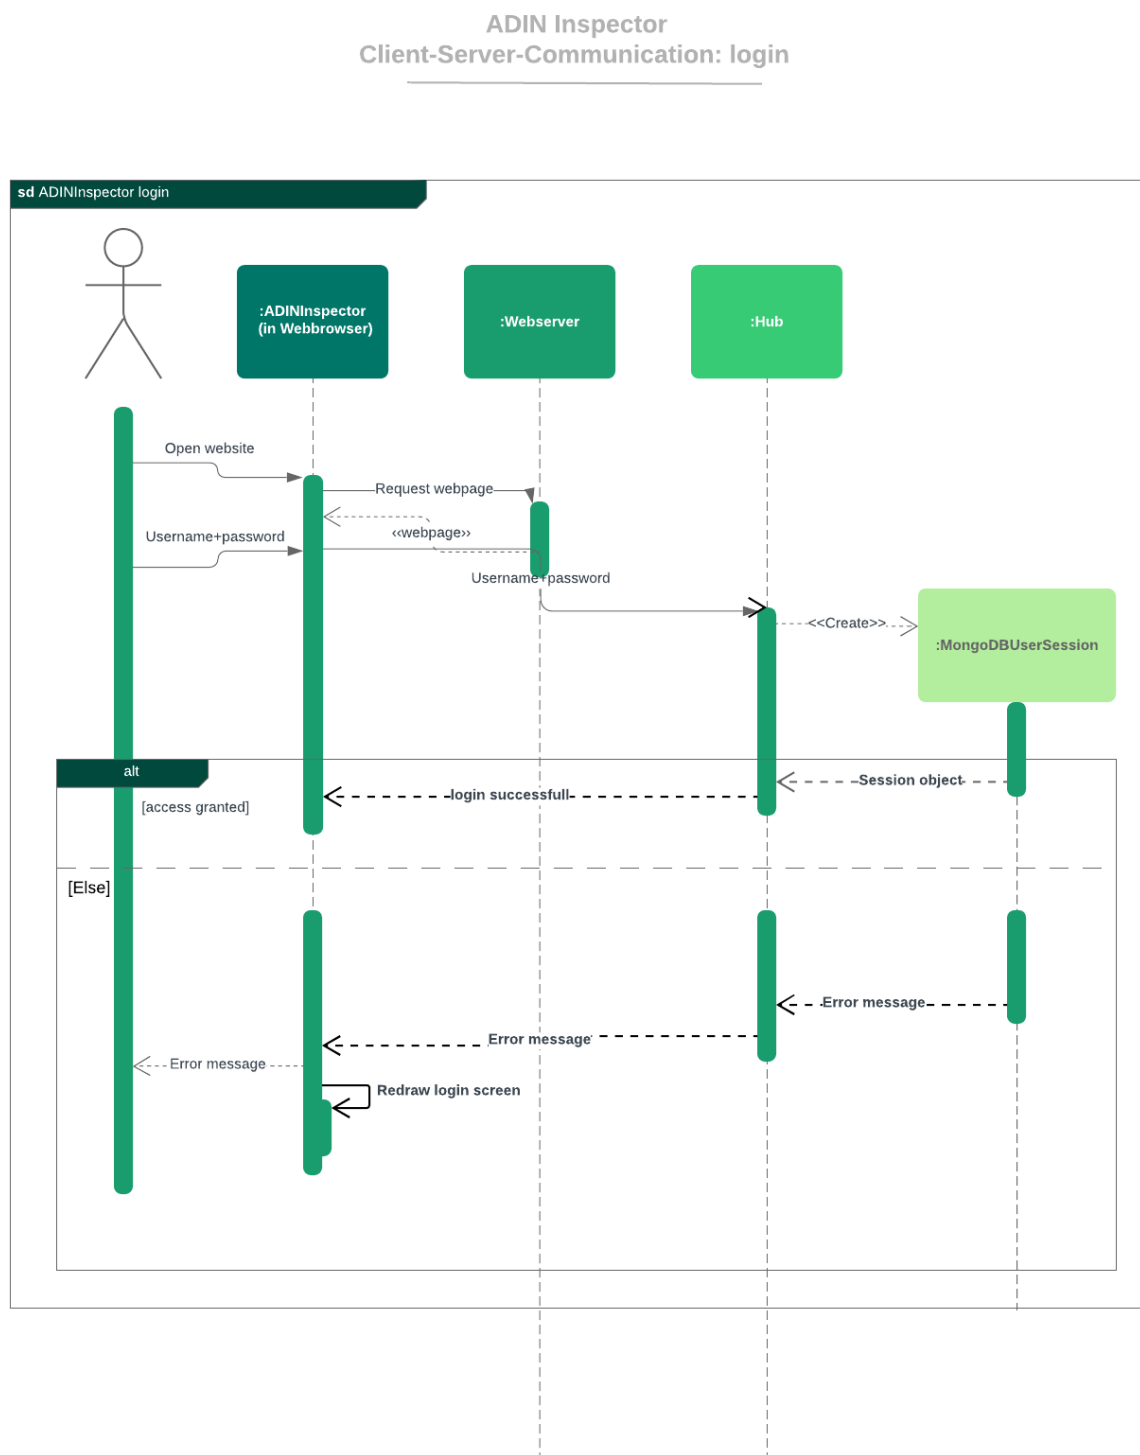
ADIN Inspector
Client-Server-Communication: login

sd ADINInspector login

:ADINInspector (in Webbrowser)

:Webserver

:Hub

Open website

Request webpage

‹‹webpage››

Username+password

Username+password

<<Create>>

:MongoDBUserSession

alt

[access granted]

Session object

login successfull

[Else]

Error message

Error message

Error message

Redraw login screen